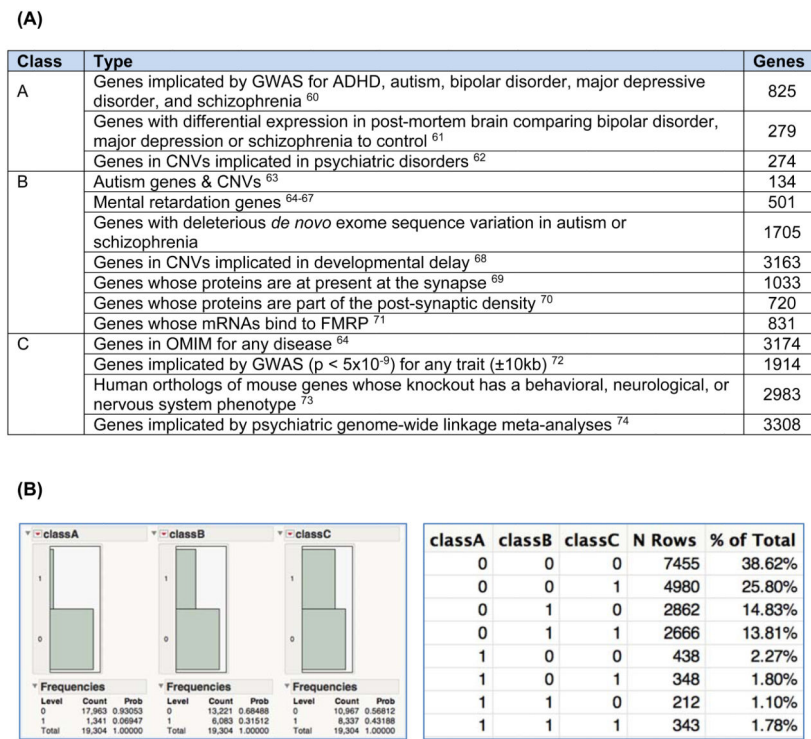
(A)

| Class | Type | Genes |
|---|---|---|
| A | Genes implicated by GWAS for ADHD, autism, bipolar disorder, major depressive disorder, and schizophrenia $^{60}$ | 825 |
| | Genes with differential expression in post-mortem brain comparing bipolar disorder, major depression or schizophrenia to control $^{61}$ | 279 |
| | Genes in CNVs implicated in psychiatric disorders $^{62}$ | 274 |
| B | Autism genes & CNVs $^{63}$ | 134 |
| | Mental retardation genes $^{64-67}$ | 501 |
| | Genes with deleterious *de novo* exome sequence variation in autism or schizophrenia | 1705 |
| | Genes in CNVs implicated in developmental delay $^{68}$ | 3163 |
| | Genes whose proteins are at present at the synapse $^{69}$ | 1033 |
| | Genes whose proteins are part of the post-synaptic density $^{70}$ | 720 |
| | Genes whose mRNAs bind to FMRP $^{71}$ | 831 |
| C | Genes in OMIM for any disease $^{64}$ | 3174 |
| | Genes implicated by GWAS (p < $5x10^{-9}$) for any trait (±10kb) $^{72}$ | 1914 |
| | Human orthologs of mouse genes whose knockout has a behavioral, neurological, or nervous system phenotype $^{73}$ | 2983 |
| | Genes implicated by psychiatric genome-wide linkage meta-analyses $^{74}$ | 3308 |

(B)

classA
1
0
Frequencies
| Level | Count | Prob |
|---|---|---|
| 0 | 17,963 | 0.93053 |
| 1 | 1,341 | 0.06947 |
| Total | 19,304 | 1.00000 |

classB
1
0
Frequencies
| Level | Count | Prob |
|---|---|---|
| 0 | 13,221 | 0.68488 |
| 1 | 6,083 | 0.31512 |
| Total | 19,304 | 1.00000 |

classC
1
0
Frequencies
| Level | Count | Prob |
|---|---|---|
| 0 | 10,967 | 0.56812 |
| 1 | 8,337 | 0.43188 |
| Total | 19,304 | 1.00000 |

| classA | classB | classC | N Rows | % of Total |
|---|---|---|---|---|
| 0 | 0 | 0 | 7455 | 38.62% |
| 0 | 0 | 1 | 4980 | 25.80% |
| 0 | 1 | 0 | 2862 | 14.83% |
| 0 | 1 | 1 | 2666 | 13.81% |
| 1 | 0 | 0 | 438 | 2.27% |
| 1 | 0 | 1 | 348 | 1.80% |
| 1 | 1 | 0 | 212 | 1.10% |
| 1 | 1 | 1 | 343 | 1.78% |